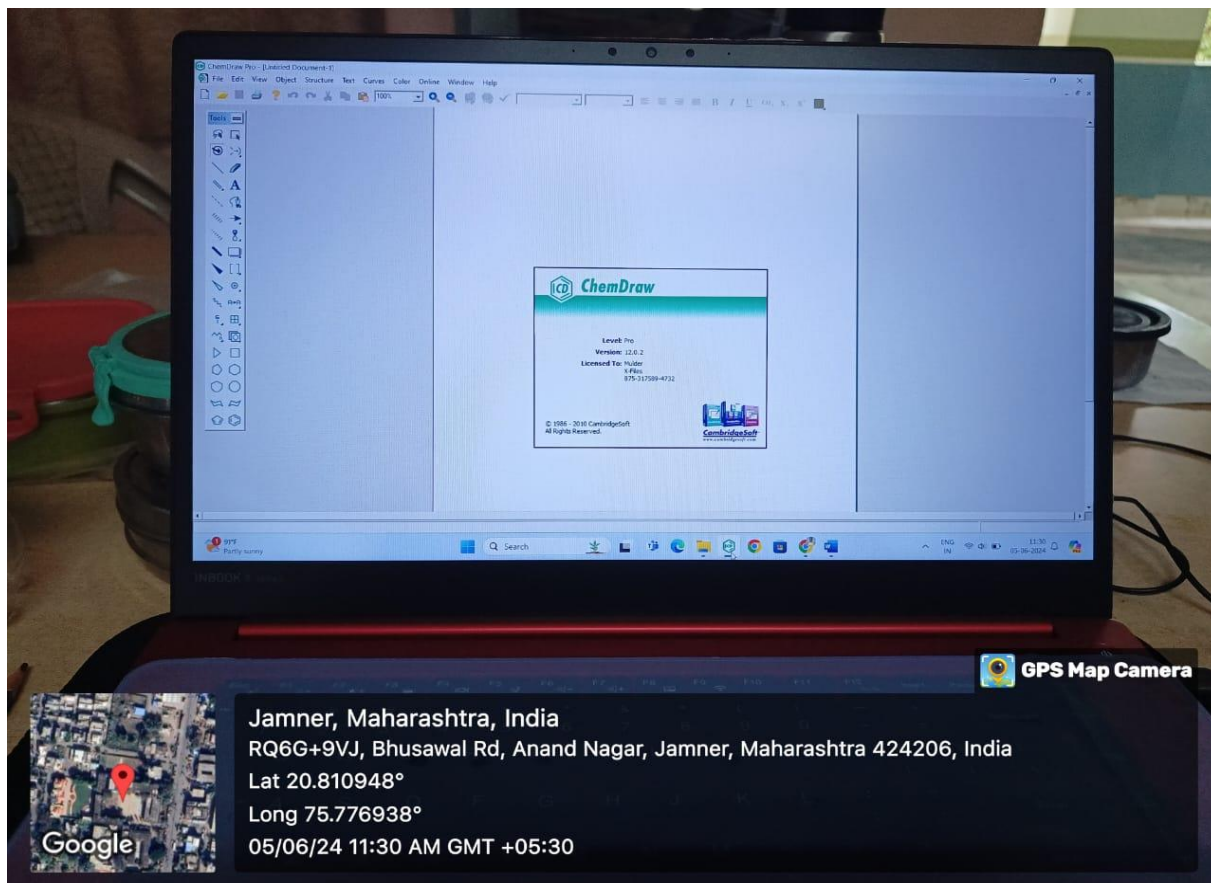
ChemDraw Pro - [Untitled Document-1]
File Edit View Object Structure Text Curves Color Online Window Help
100%
Tools

ChemDraw
Level: Pro
Version: 12.0.2
Licensed To: Mulder
X-Files
875-317589-4732
© 1986 - 2010 CambridgeSoft
All Rights Reserved.
CambridgeSoft
www.cambridgesoft.com

97°F
Partly sunny
Search
ENG IN
11:30
05-06-2024

INBOOK

GPS Map Camera
Jamner, Maharashtra, India
RQ6G+9VJ, Bhusawal Rd, Anand Nagar, Jamner, Maharashtra 424206, India
Lat 20.810948°
Long 75.776938°
05/06/24 11:30 AM GMT +05:30
Google